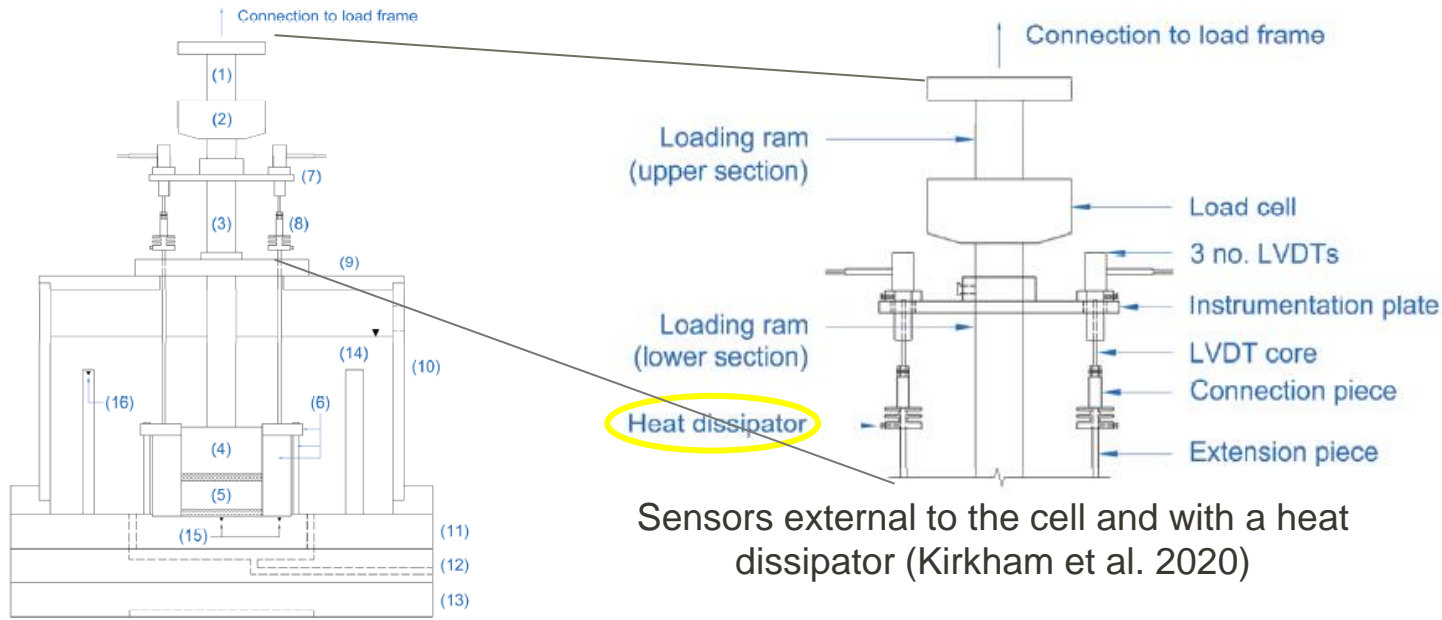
Connection to load frame
(1)
(2)
(7)
(3)
(8)
(9)
(14)
(10)
(16)
(6)
(4)
(5)
(15)
(11)
(12)
(13)

Connection to load frame
Loading ram (upper section)
Load cell
3 no. LVDTs
Instrumentation plate
Loading ram (lower section)
LVDT core
Connection piece
Heat dissipator
Extension piece

Sensors external to the cell and with a heat dissipator (Kirkham et al. 2020)